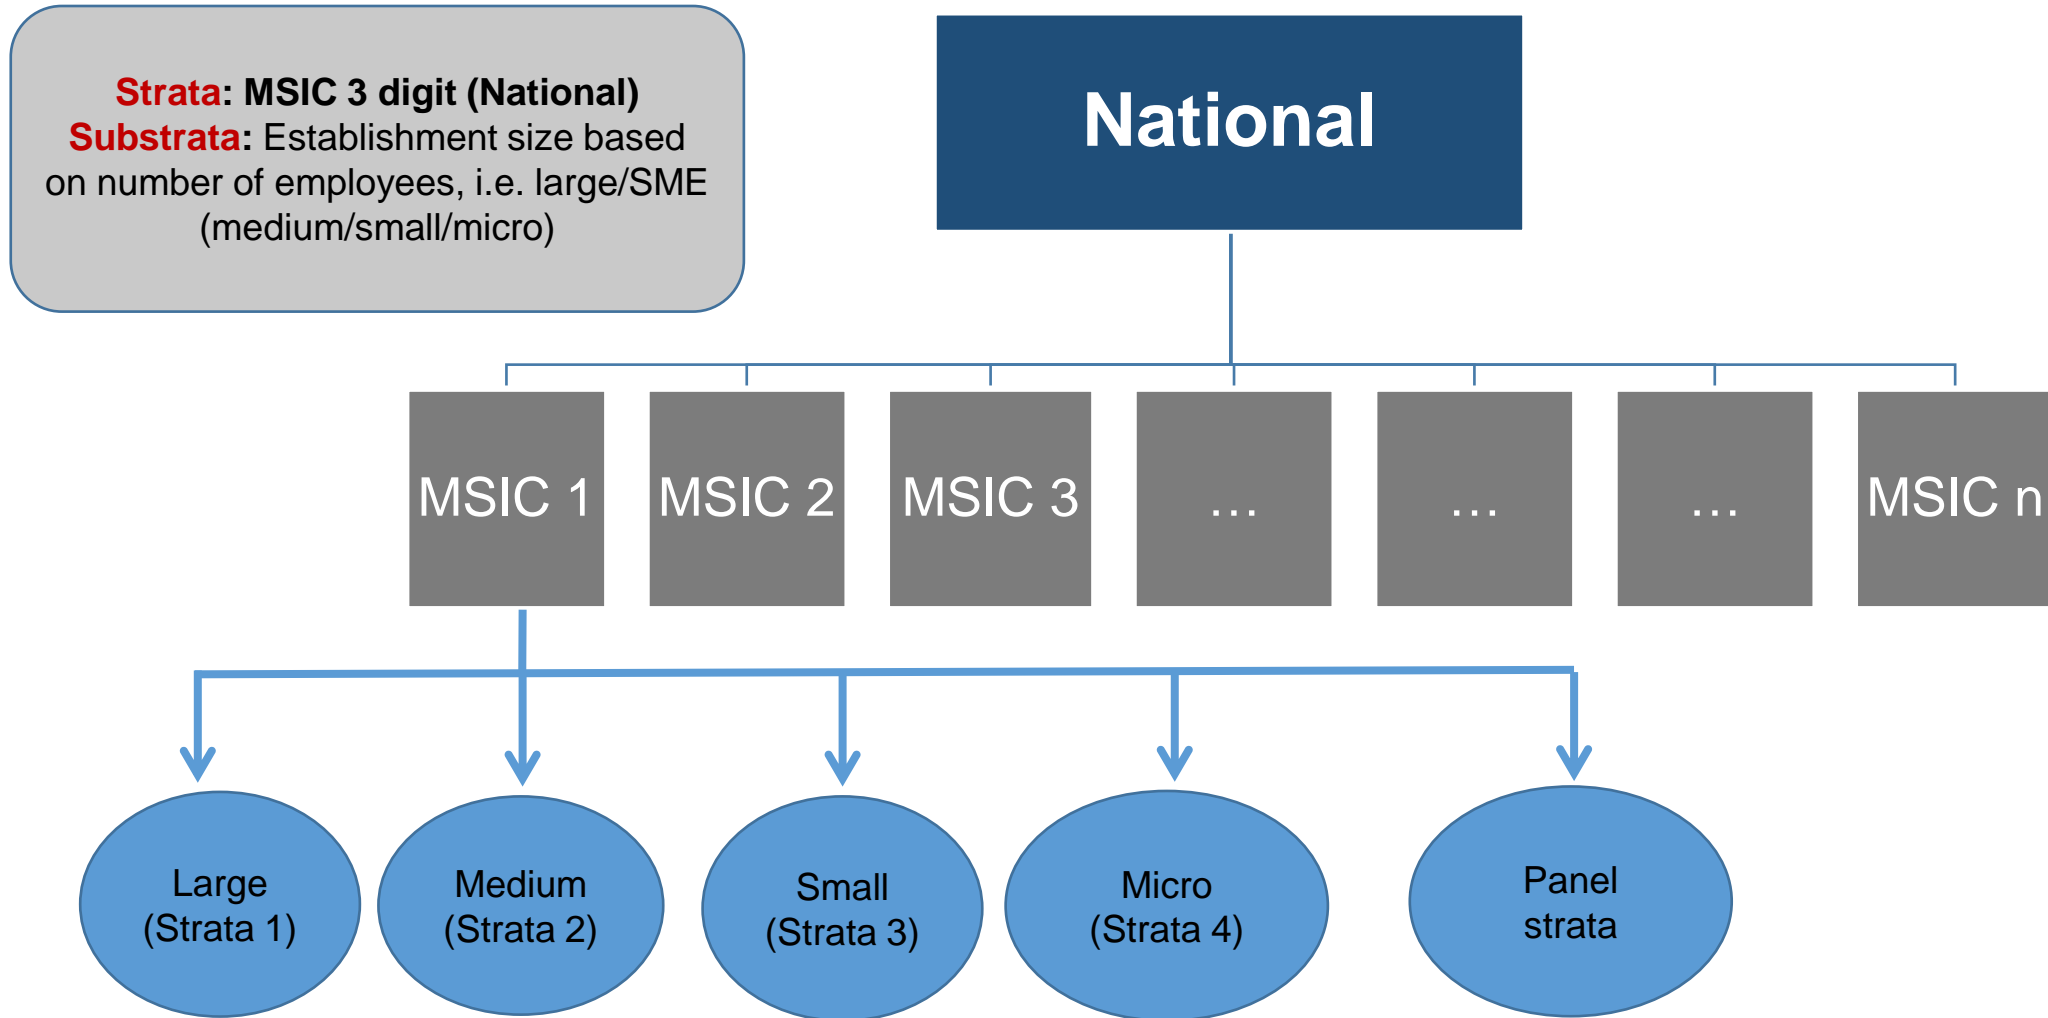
Strata: MSIC 3 digit (National)
Substrata: Establishment size based on number of employees, i.e. large/SME (medium/small/micro)

National

MSIC 1

MSIC 2

MSIC 3

…

…

…

MSIC n

Large (Strata 1)

Medium (Strata 2)

Small (Strata 3)

Micro (Strata 4)

Panel strata